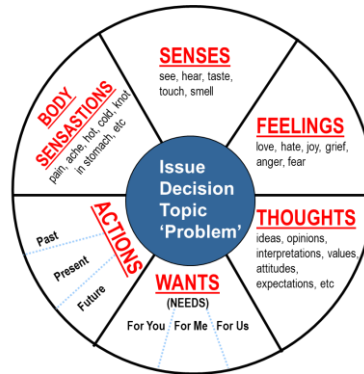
SENSES
see, hear, taste, touch, smell

FEELINGS
love, hate, joy, grief, anger, fear

THOUGHTS
ideas, opinions, interpretations, values, attitudes, expectations, etc

WANTS
(NEEDS)
For You For Me For Us

ACTIONS
Past
Present
Future

BODY SENSASTIONS
pain, ache, hot, cold, knot in stomach, etc

Issue
Decision
Topic
'Problem'